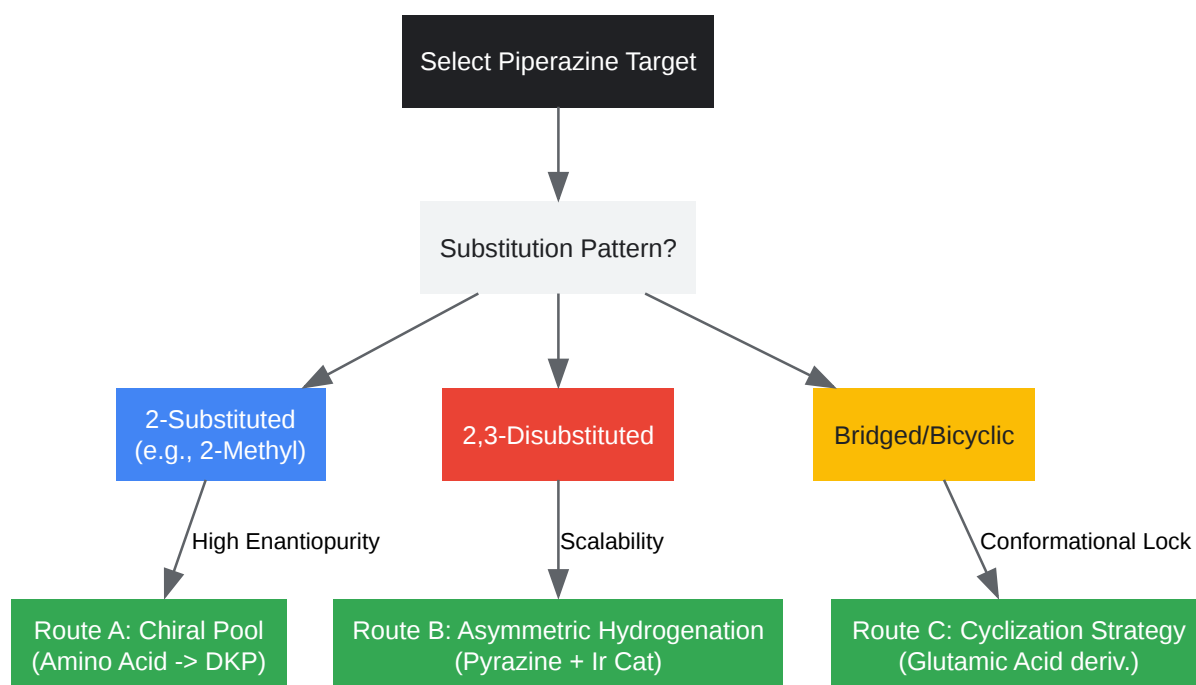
Select Piperazine Target

Substitution Pattern?

2-Substituted
(e.g., 2-Methyl)

2,3-Disubstituted

Bridged/Bicyclic

High Enantiopurity

Scalability

Conformational Lock

Route A: Chiral Pool
(Amino Acid -> DKP)

Route B: Asymmetric Hydrogenation
(Pyrazine + Ir Cat)

Route C: Cyclization Strategy
(Glutamic Acid deriv.)